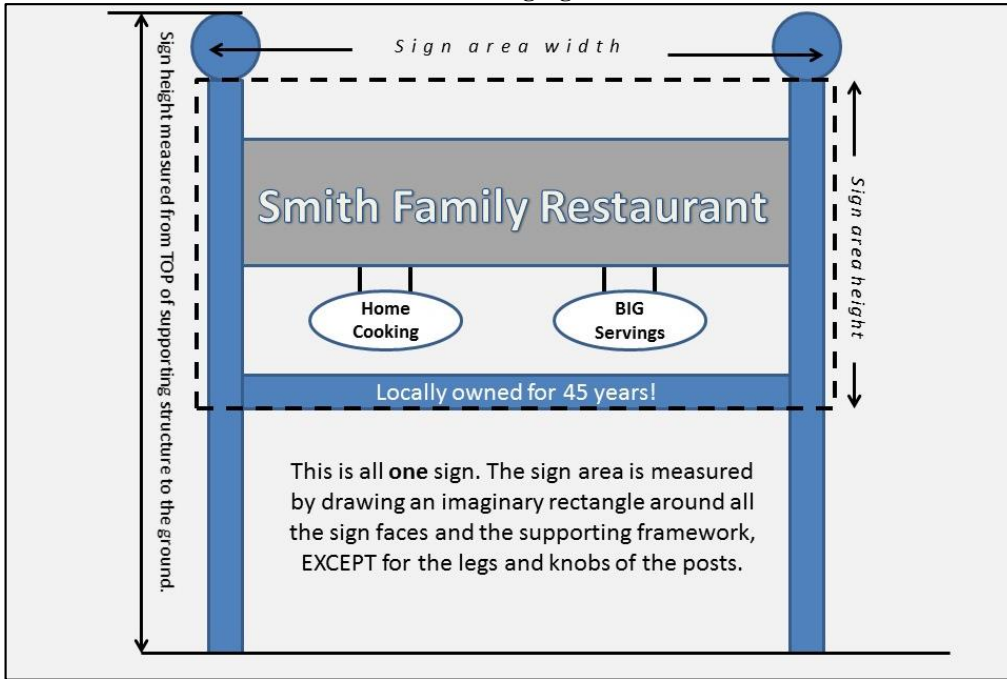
Sign height measured from TOP of supporting structure to the ground.

Sign area width

Sign area height

Smith Family Restaurant

Home Cooking

BIG Servings

Locally owned for 45 years!

This is all **one** sign. The sign area is measured by drawing an imaginary rectangle around all the sign faces and the supporting framework, EXCEPT for the legs and knobs of the posts.